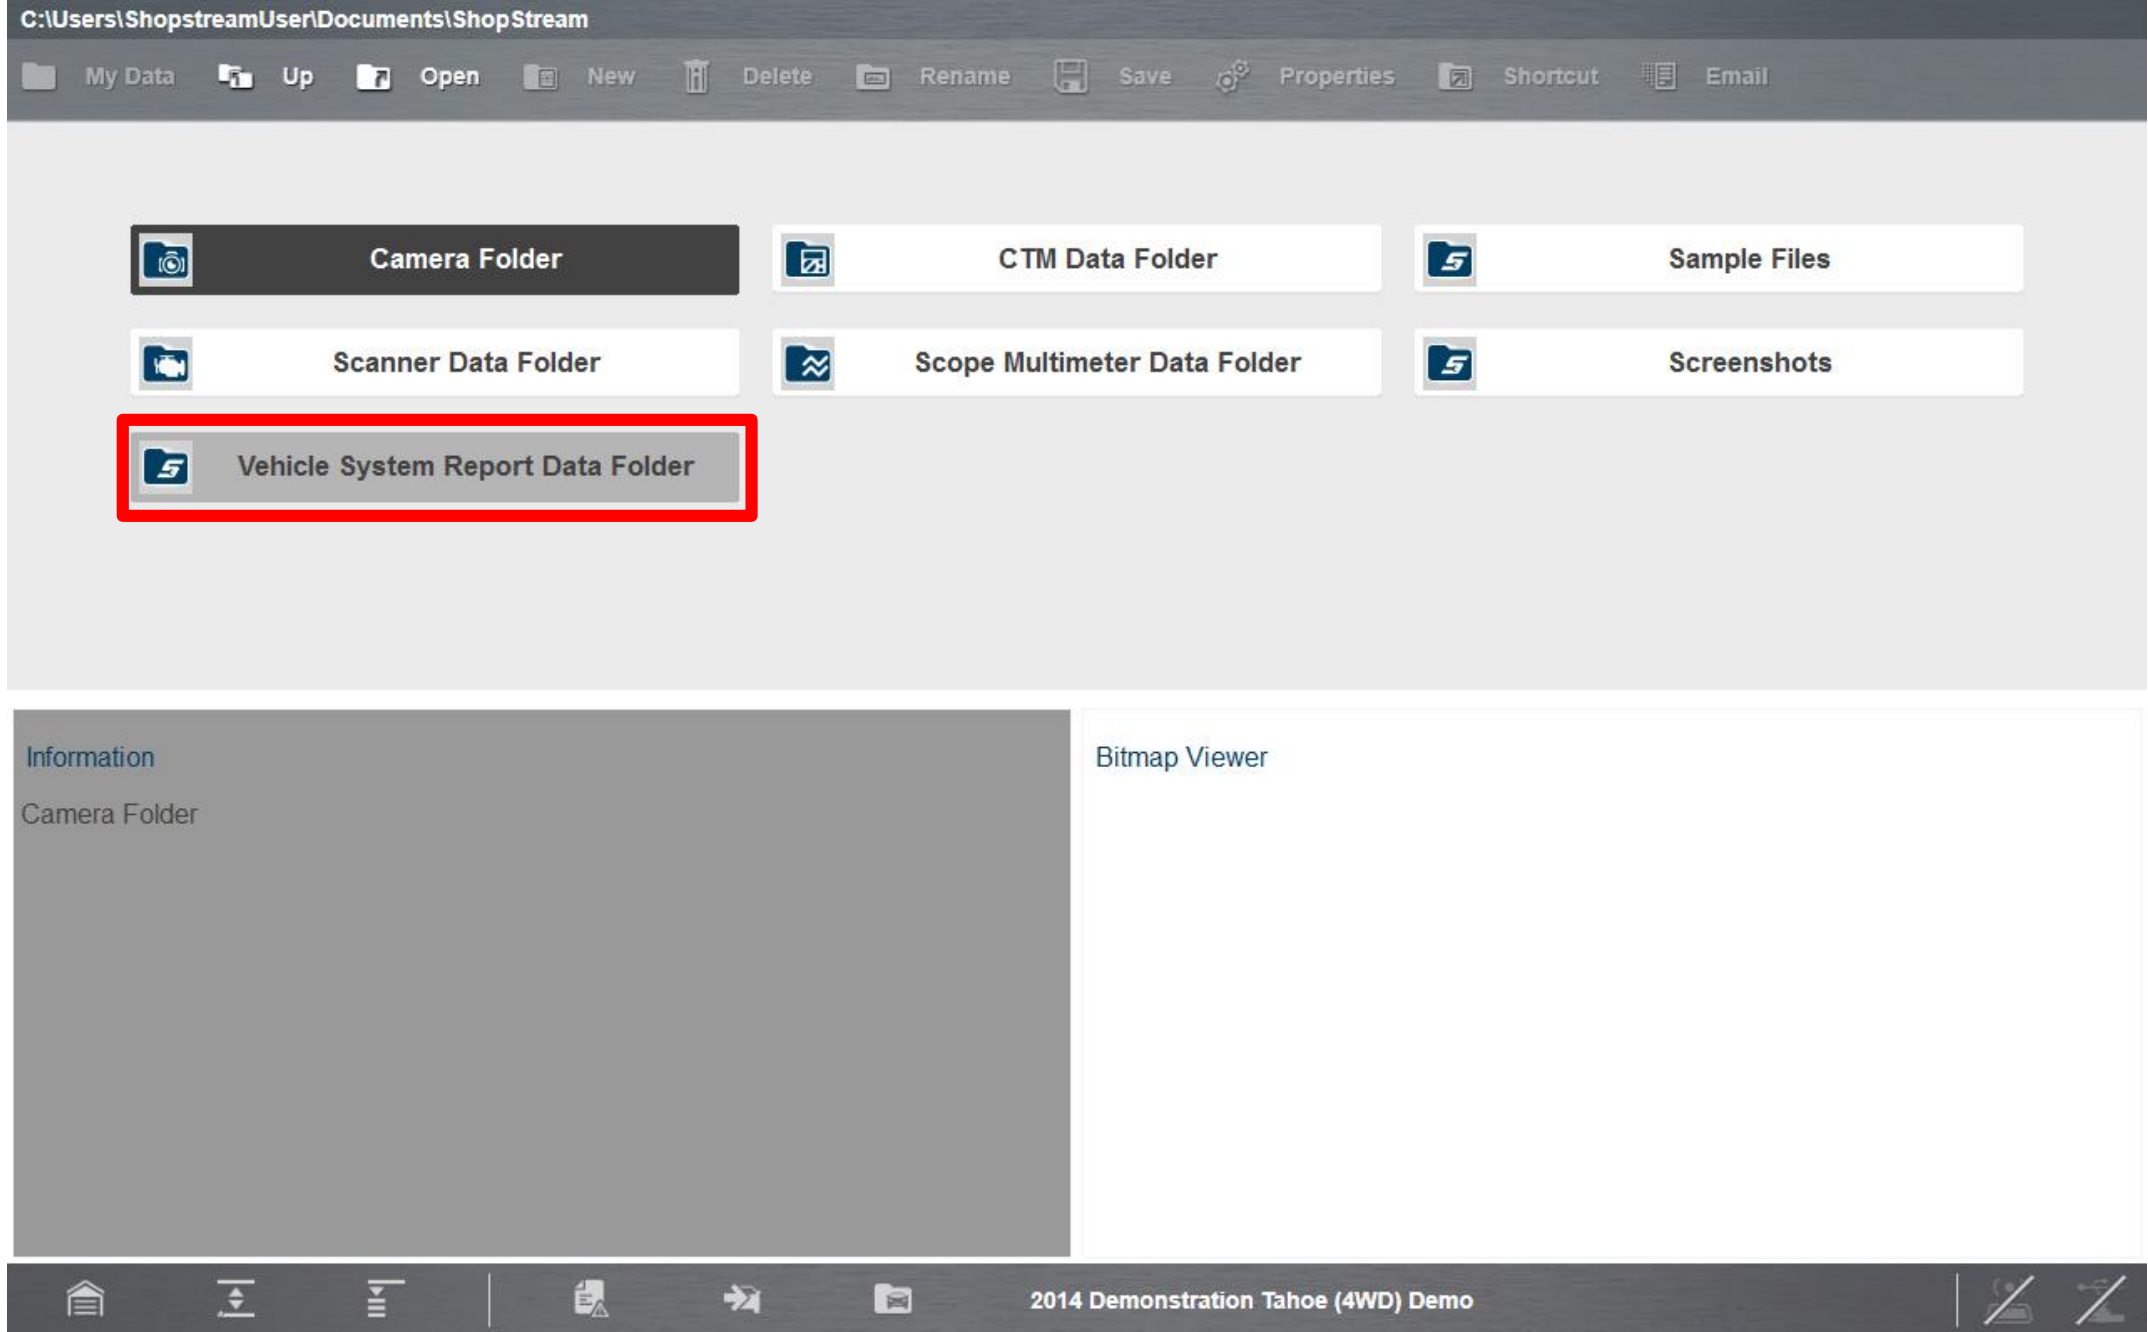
C:\Users\ShopstreamUser\Documents\ShopStream

My Data Up Open New Delete Rename Save Properties Shortcut Email

Camera Folder

CTM Data Folder

Sample Files

Scanner Data Folder

Scope Multimeter Data Folder

Screenshots

Vehicle System Report Data Folder

Information

Camera Folder

Bitmap Viewer

2014 Demonstration Tahoe (4WD) Demo